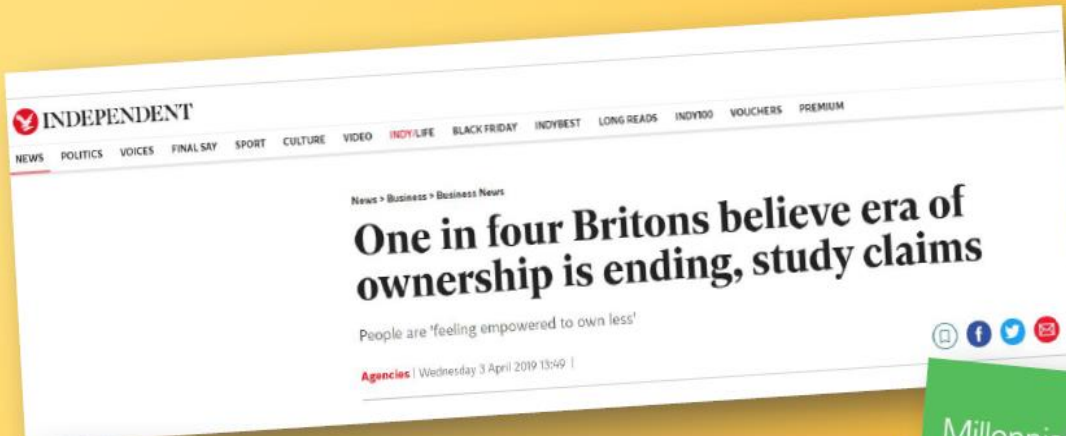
INDEPENDENT

NEWS POLITICS VOICES FINAL SAY SPORT CULTURE VIDEO INDY/LIFE BLACK FRIDAY INDYBEST LONG READS INDY100 VOUCHERS PREMIUM

News > Business > Business News

One in four Britons believe era of ownership is ending, study claims

People are 'feeling empowered to own less'

Agencies | Wednesday 3 April 2019 13:49 |

Millenni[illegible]